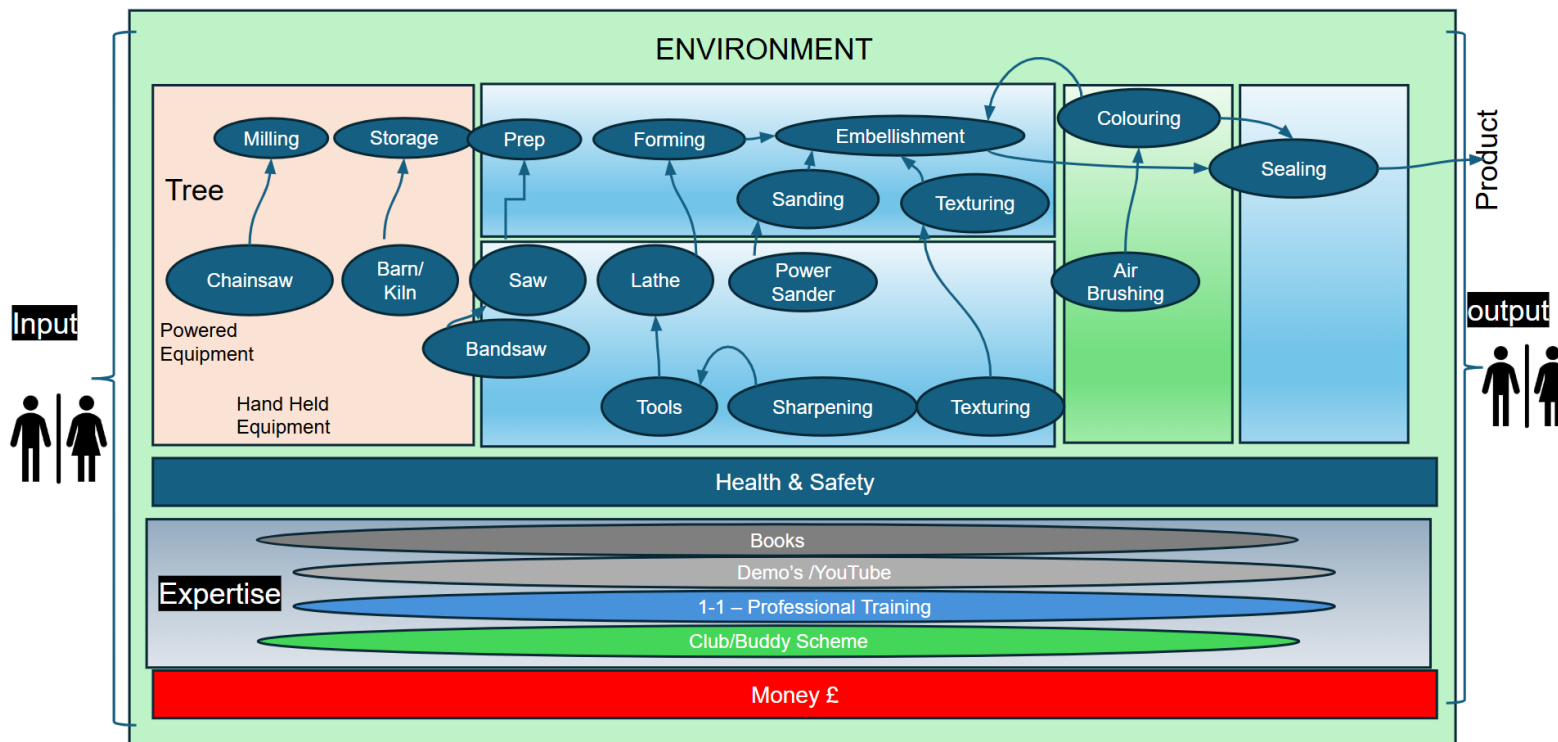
Input

ENVIRONMENT

Tree

Milling

Storage

Chainsaw

Barn/ Kiln

Powered Equipment

Hand Held Equipment

Prep

Forming

Embellishment

Sanding

Texturing

Saw

Lathe

Power Sander

Bandsaw

Tools

Sharpening

Texturing

Colouring

Air Brushing

Sealing

Product

output

Health & Safety

Expertise

Books

Demo's /YouTube

1-1 – Professional Training

Club/Buddy Scheme

Money £